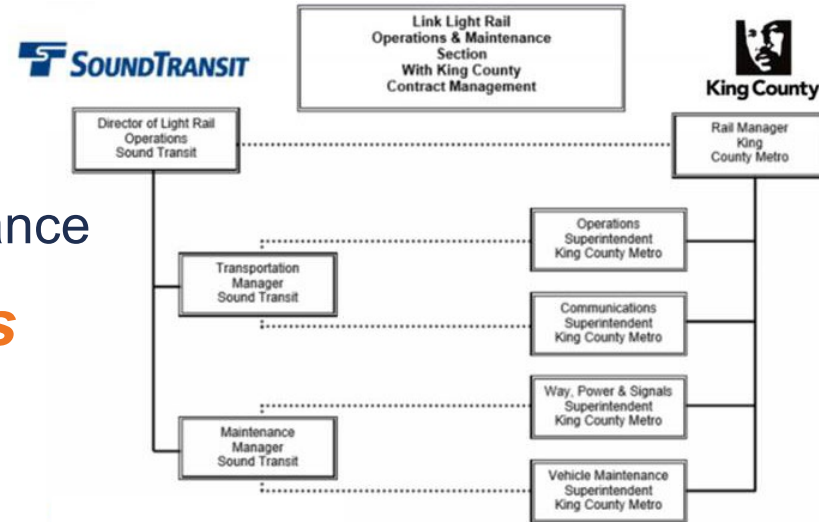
SOUNDTRANSIT

Link Light Rail
Operations & Maintenance
Section
With King County
Contract Management

King County

Director of Light Rail
Operations
Sound Transit

Rail Manager
King
County Metro

ance

s

Operations
Superintendent
King County Metro

Transportation
Manager
Sound Transit

Communications
Superintendent
King County Metro

Way, Power & Signals
Superintendent
King County Metro

Maintenance
Manager
Sound Transit

Vehicle Maintenance
Superintendent
King County Metro